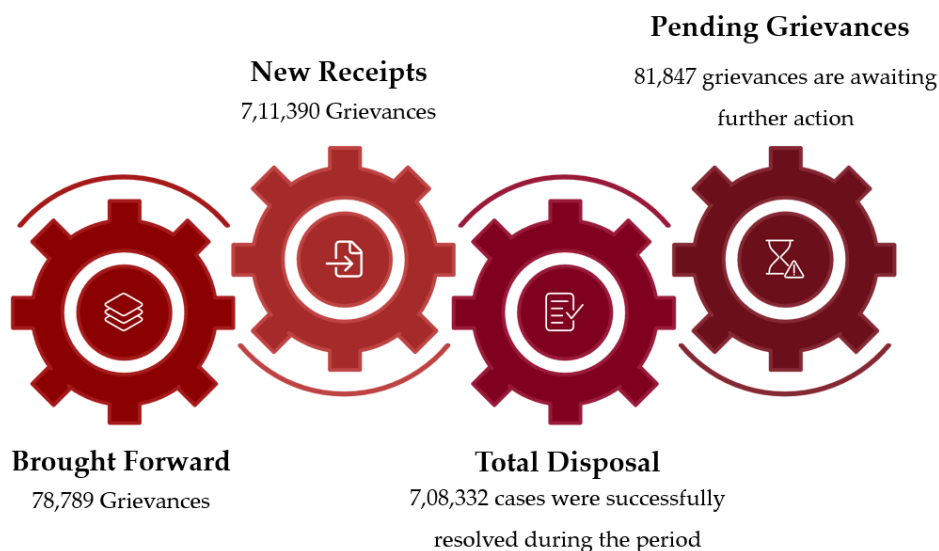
Pending Grievances
81,847 grievances are awaiting further action

New Receipts
7,11,390 Grievances

Brought Forward
78,789 Grievances

Total Disposal
7,08,332 cases were successfully resolved during the period